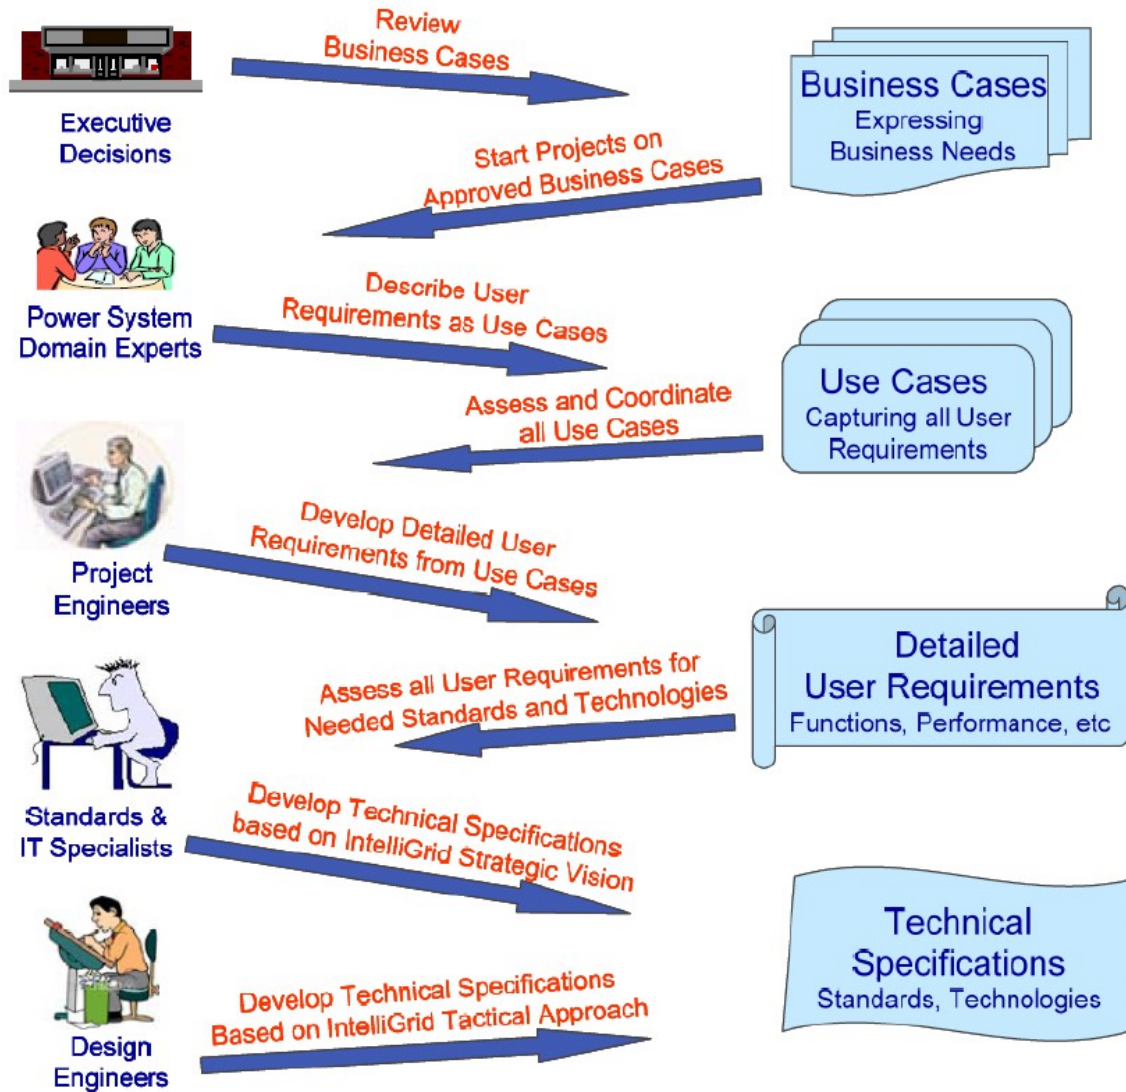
Review
Business Cases

Business Cases
Expressing
Business Needs

Executive
Decisions

Start Projects on
Approved Business Cases

Describe User
Requirements as Use Cases

Power System
Domain Experts

Use Cases
Capturing all User
Requirements

Assess and Coordinate
all Use Cases

Develop Detailed User
Requirements from Use Cases

Project
Engineers

Detailed
User Requirements
Functions, Performance, etc

Assess all User Requirements for
Needed Standards and Technologies

Standards &
IT Specialists

Develop Technical Specifications
based on IntelliGrid Strategic Vision

Technical
Specifications
Standards, Technologies

Develop Technical Specifications
Based on IntelliGrid Tactical Approach

Design
Engineers